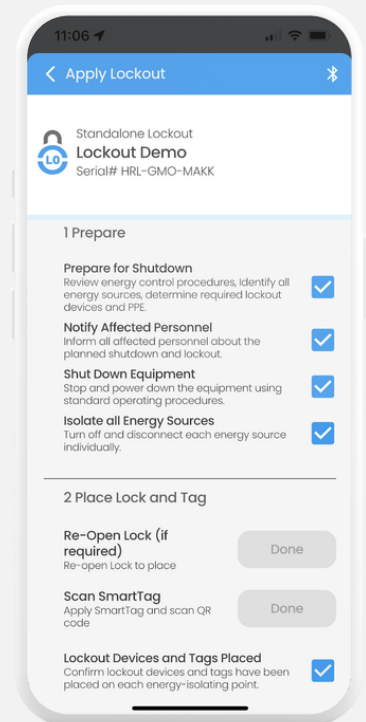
11:06

Apply Lockout

LO

Standalone Lockout

Lockout Demo

Serial# HRL-GMO-MAKK

1 Prepare

Prepare for Shutdown
Review energy control procedures, Identify all energy sources, determine required lockout devices and PPE.

Notify Affected Personnel
Inform all affected personnel about the planned shutdown and lockout.

Shut Down Equipment
Stop and power down the equipment using standard operating procedures.

Isolate all Energy Sources
Turn off and disconnect each energy source individually.

2 Place Lock and Tag

Re-Open Lock (if required)
Re-open Lock to place

Done

Scan SmartTag
Apply SmartTag and scan QR code

Done

Lockout Devices and Tags Placed
Confirm lockout devices and tags have been placed on each energy-isolating point.